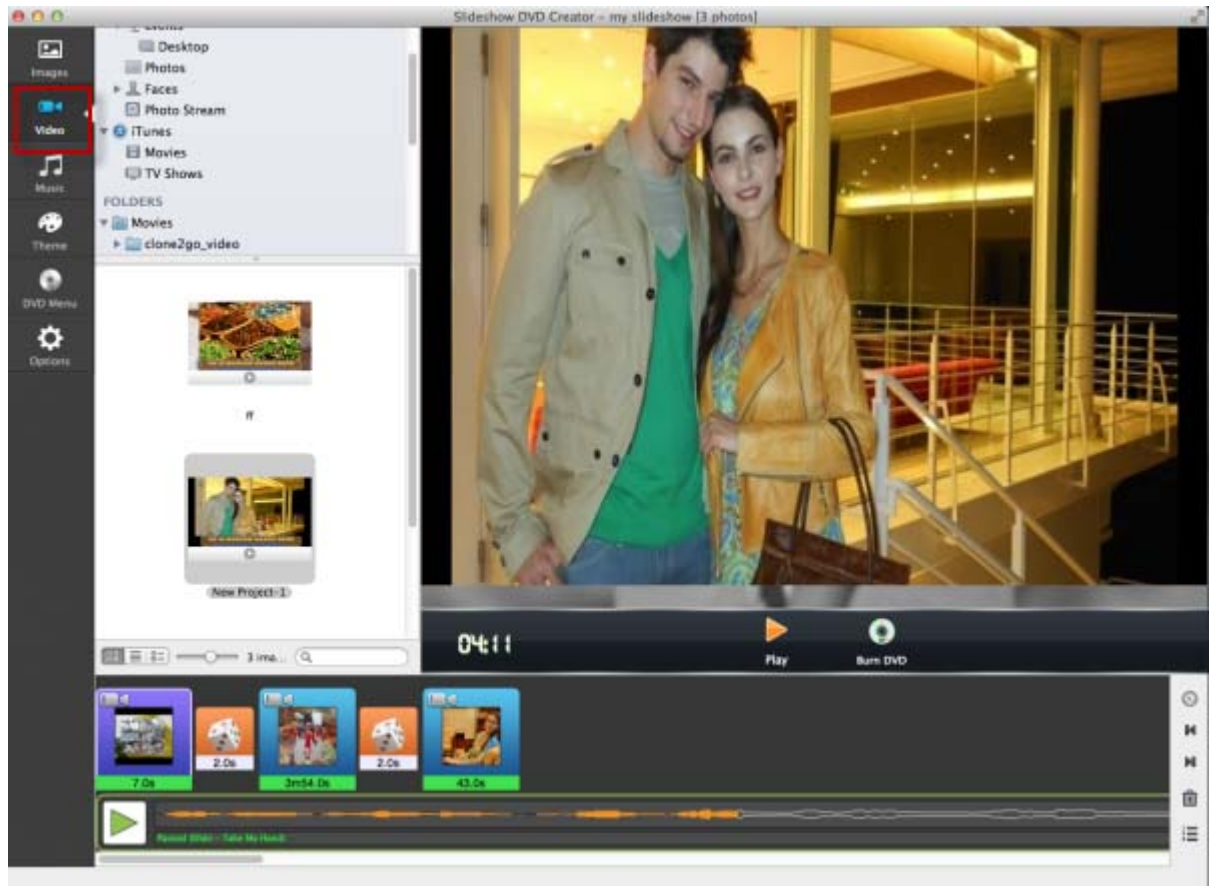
Slideshow DVD Creator - my slideshow [3 photos]

Images
Video
Music
Theme
DVD Menu
Options

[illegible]
Desktop
Photos
Faces
Photo Stream
iTunes
Movies
TV Shows
FOLDERS
Movies
clone2go_video

ff

New Project-1

3 ima...

04:11
Play
Burn DVD

7.0s
2.0s
3m54.0s
2.0s
43.0s

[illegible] - Take My Hand